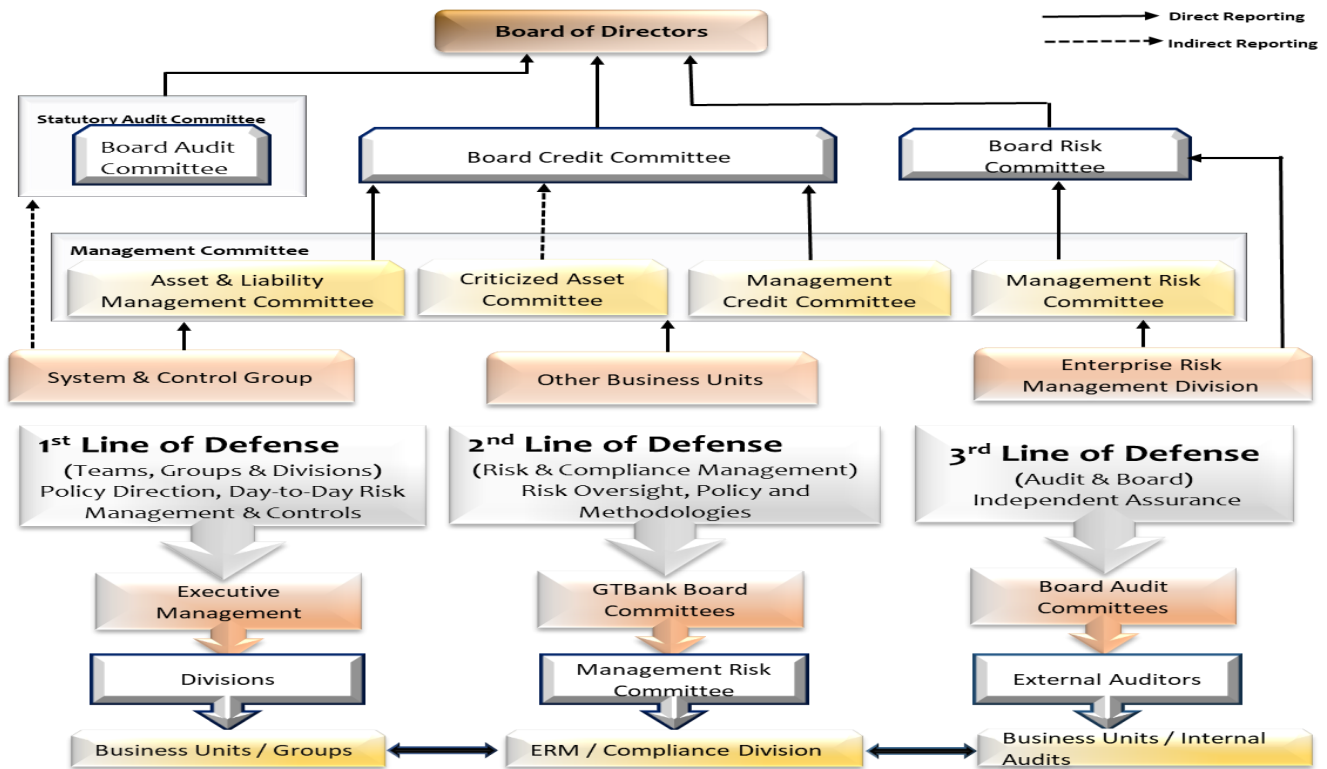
Board of Directors

Direct Reporting

Indirect Reporting

Statutory Audit Committee

Board Audit Committee

Board Credit Committee

Board Risk Committee

Management Committee

Asset & Liability Management Committee

Criticized Asset Committee

Management Credit Committee

Management Risk Committee

System & Control Group

Other Business Units

Enterprise Risk Management Division

1$^{st}$ Line of Defense
(Teams, Groups & Divisions)
Policy Direction, Day-to-Day Risk Management & Controls

2$^{nd}$ Line of Defense
(Risk & Compliance Management)
Risk Oversight, Policy and Methodologies

3$^{rd}$ Line of Defense
(Audit & Board)
Independent Assurance

Executive Management

GTBank Board Committees

Board Audit Committees

Divisions

Management Risk Committee

External Auditors

Business Units / Groups

ERM / Compliance Division

Business Units / Internal Audits